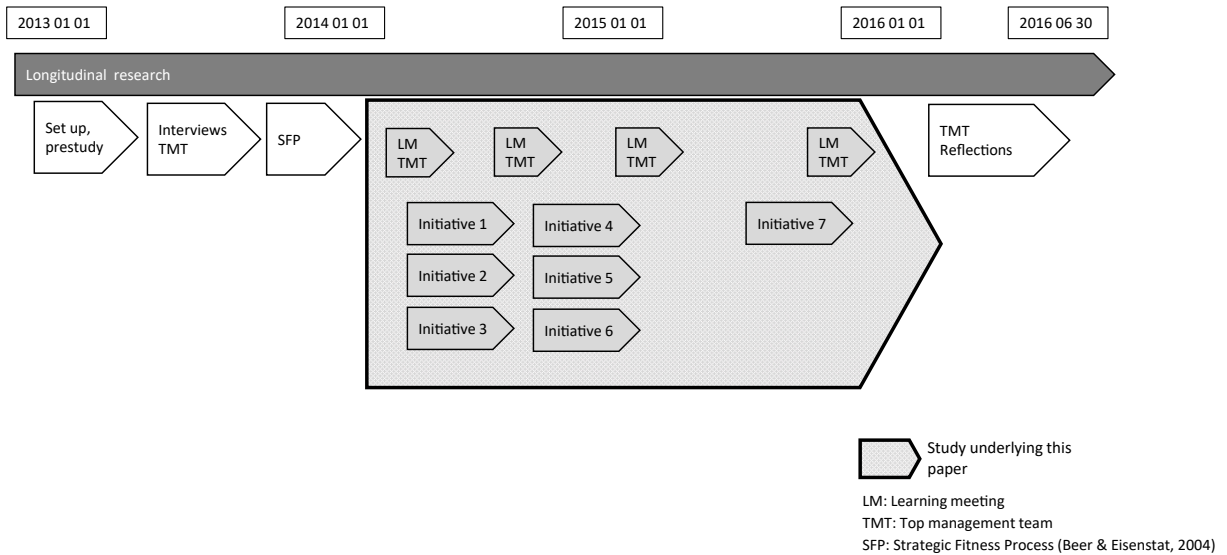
2013 01 01

2014 01 01

2015 01 01

2016 01 01

2016 06 30

Longitudinal research

Set up, prestudy

Interviews TMT

SFP

LM TMT

LM TMT

LM TMT

LM TMT

TMT Reflections

Initiative 1

Initiative 4

Initiative 7

Initiative 2

Initiative 5

Initiative 3

Initiative 6

Study underlying this paper

LM: Learning meeting
TMT: Top management team
SFP: Strategic Fitness Process (Beer & Eisenstat, 2004)